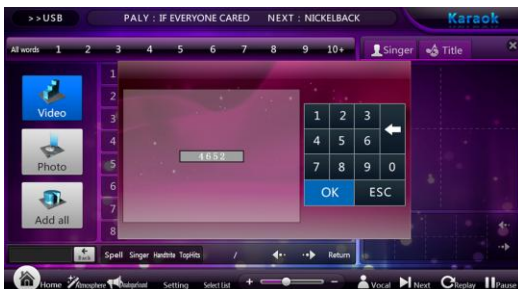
>>USB
PALY : IF EVERYONE CARED
NEXT : NICKELBACK
Karaok

All words 1 2 3 4 5 6 7 8 9 10+
Singer
Title

Video
Photo
Add all

1
2
3
4
5
6
7
8

4652

1 2 3
4 5 6
7 8 9 0
OK
ESC

Back
Spell Singer Handrite TopHits
/
Return

Home
Atmosphere
Multiprisent
Setting
Select List
+
−
Vocal
Next
Replay
Pause